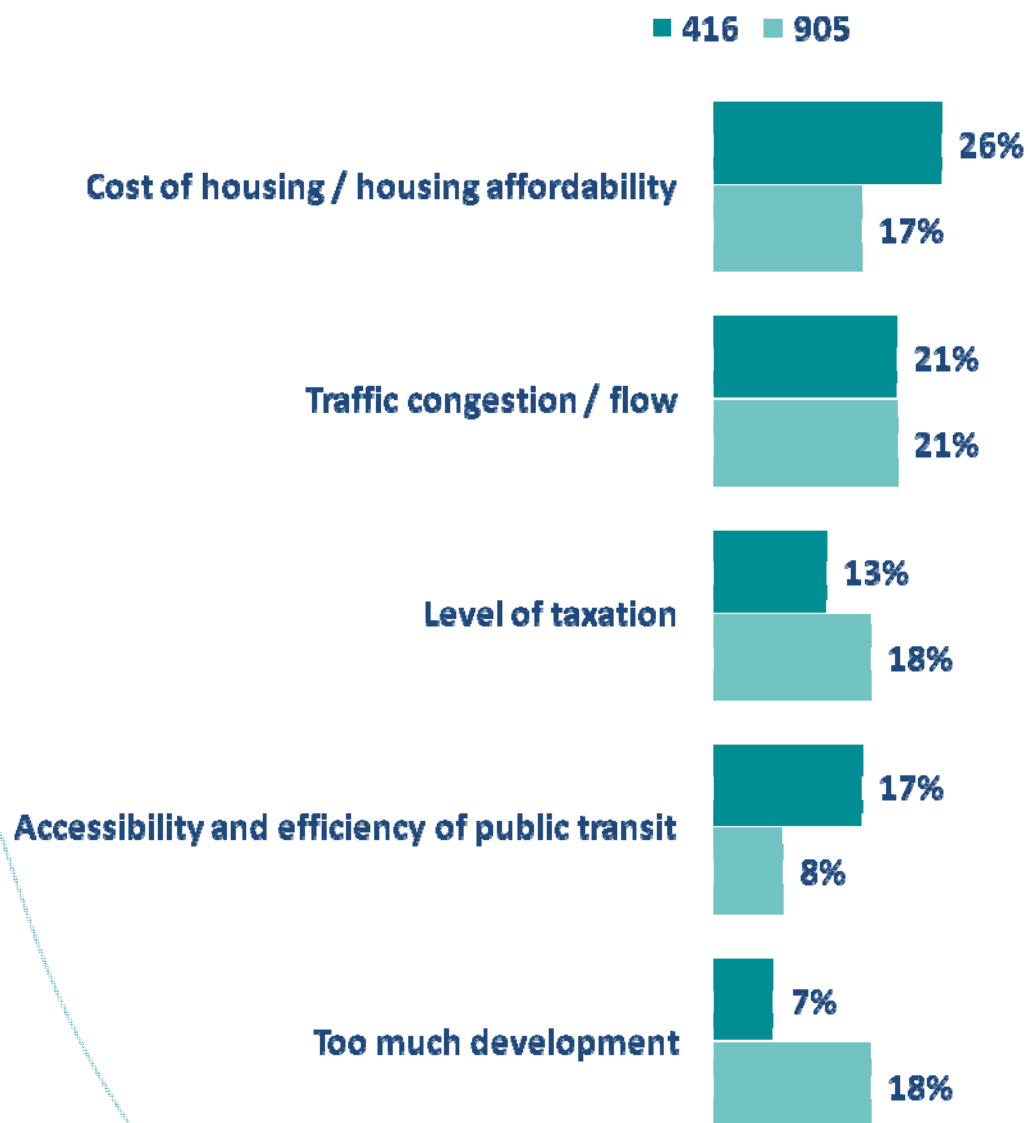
416 905

Cost of housing / housing affordability 26% 17%

Traffic congestion / flow 21% 21%

Level of taxation 13% 18%

Accessibility and efficiency of public transit 17% 8%

Too much development 7% 18%